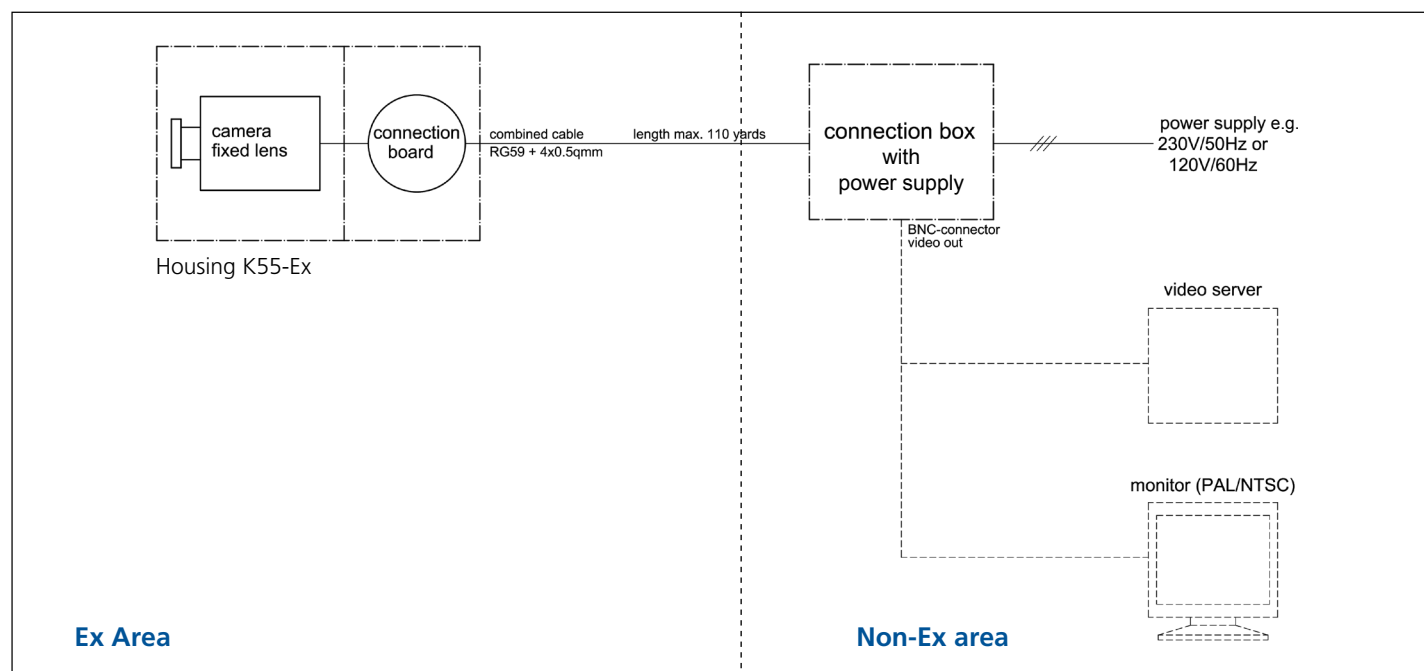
camera fixed lens

connection board

combined cable
RG59 + 4x0.5qmm

length max. 110 yards

connection box with power supply

power supply e.g.
230V/50Hz or
120V/60Hz

Housing K55-Ex

BNC-connector
video out

video server

monitor (PAL/NTSC)

Ex Area

Non-Ex area